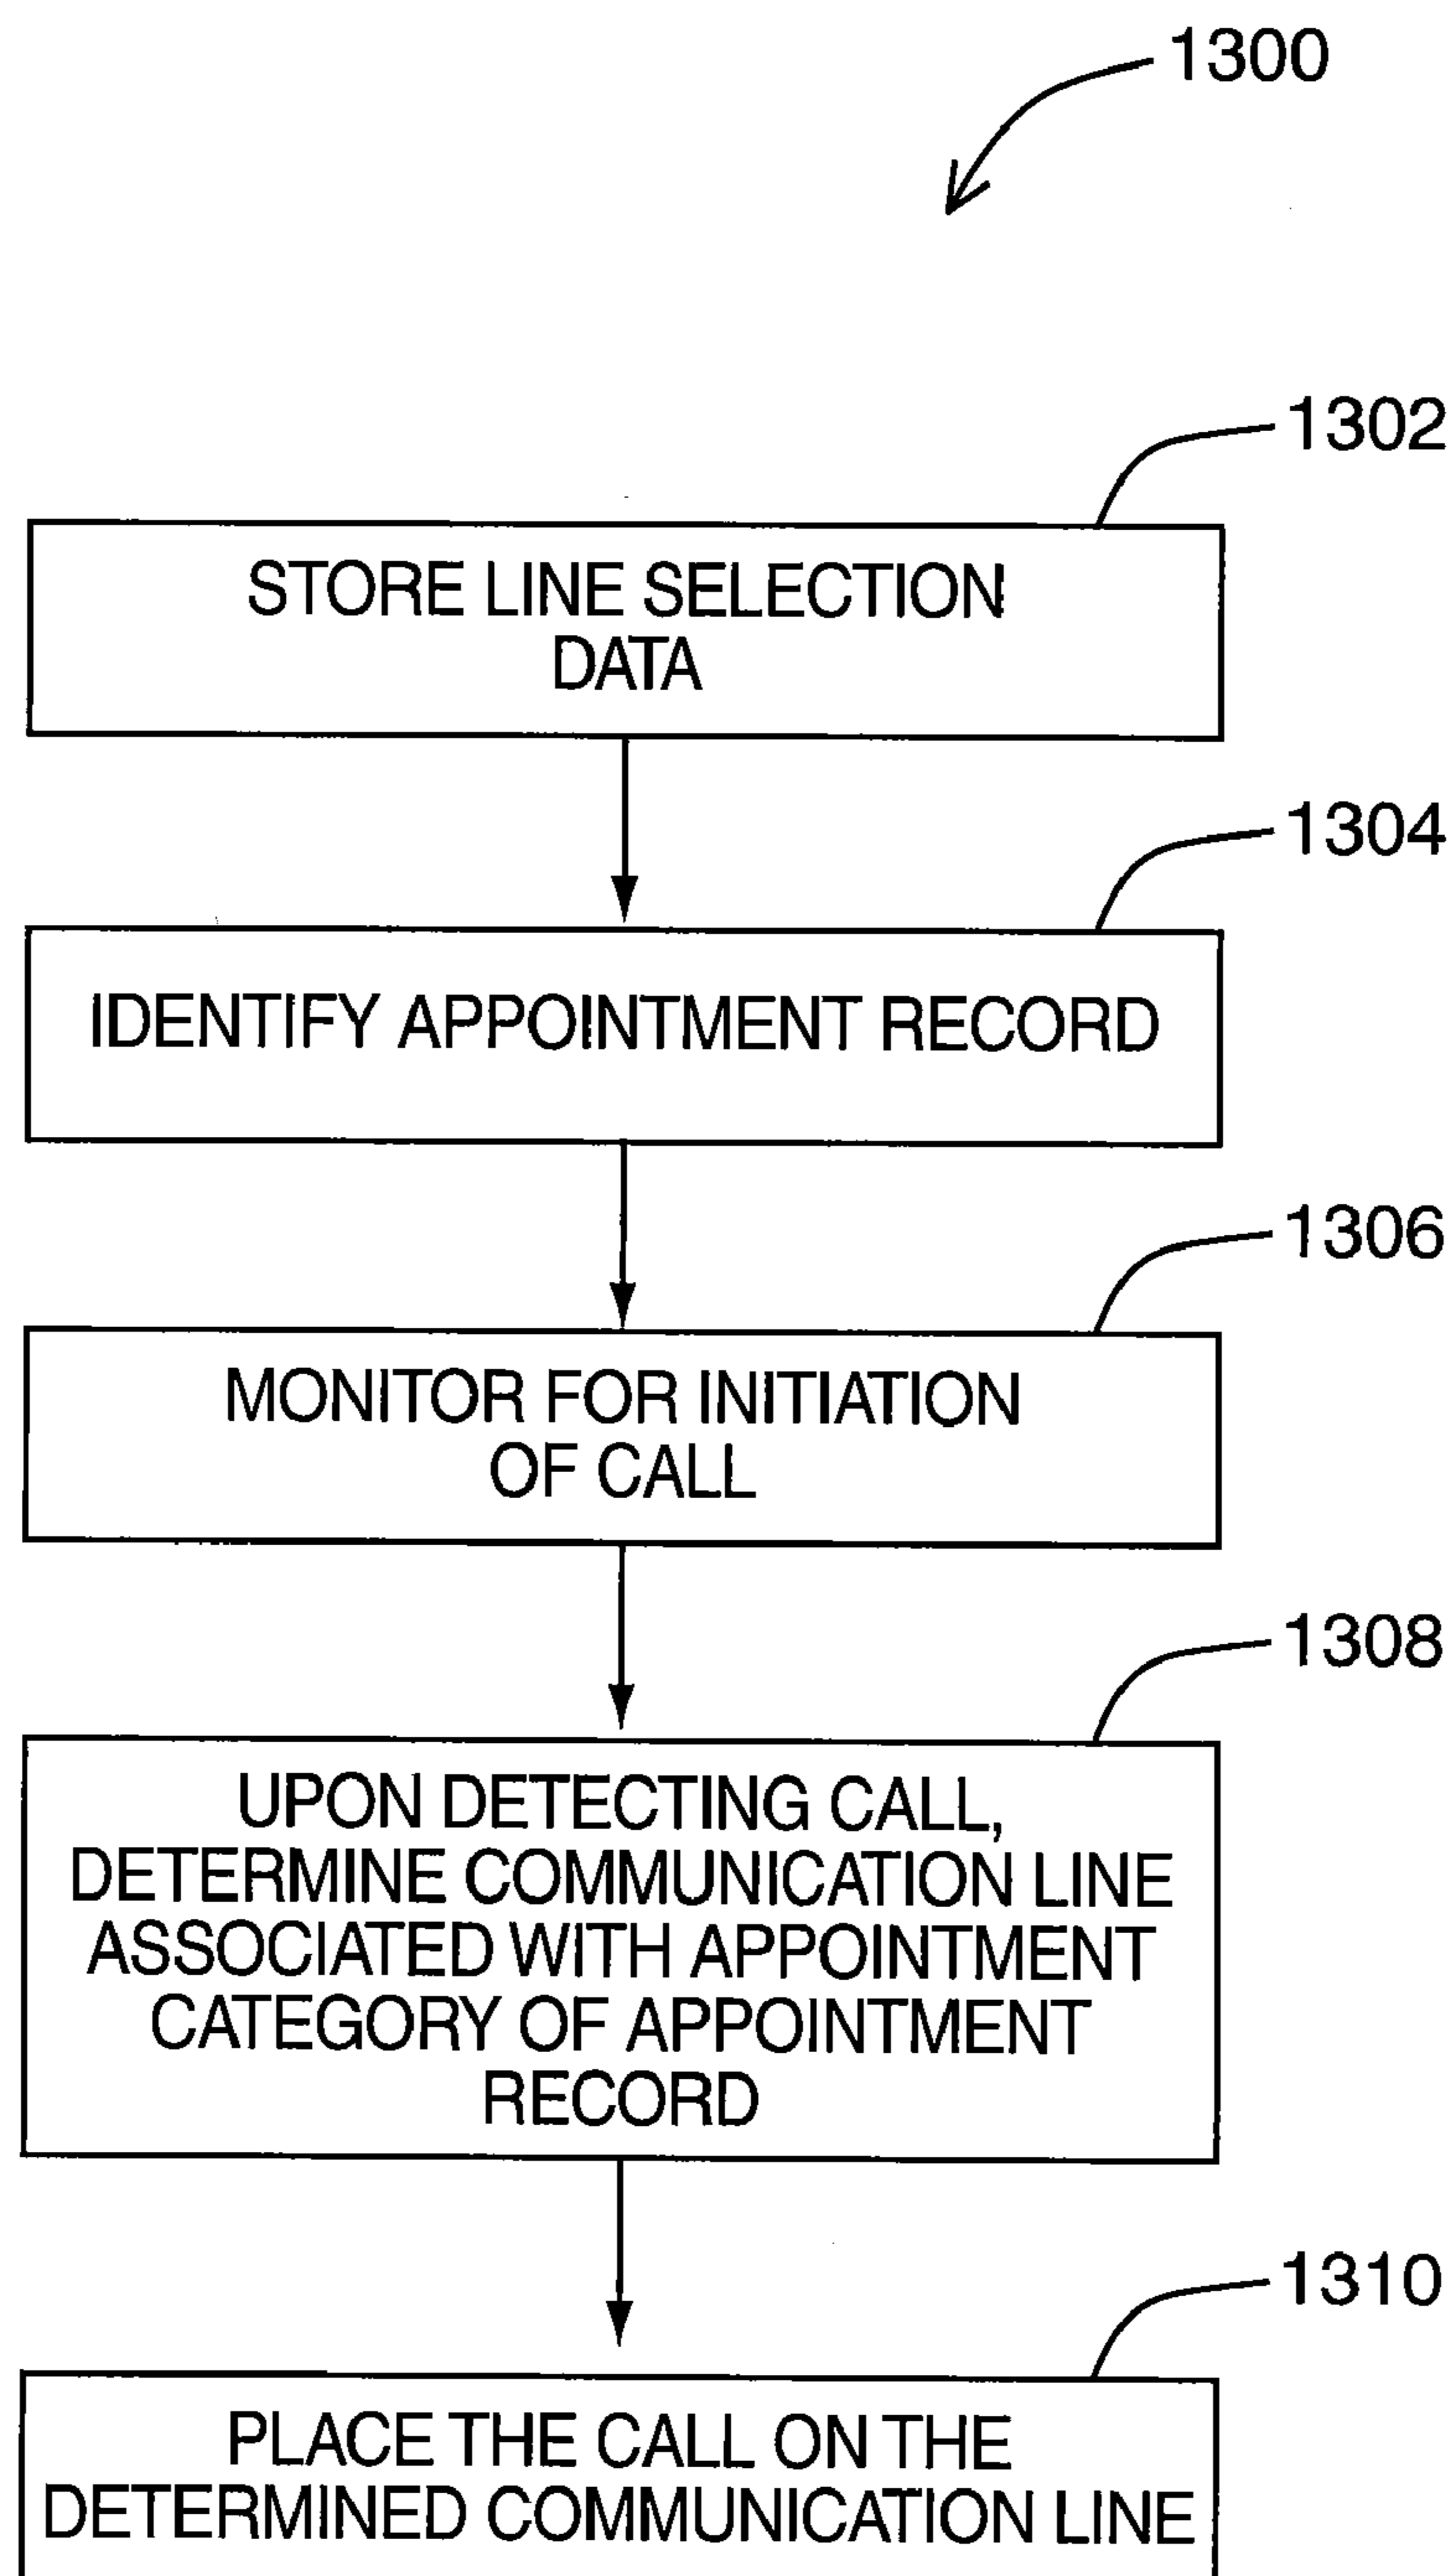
1300

1302

STORE LINE SELECTION DATA

1304

IDENTIFY APPOINTMENT RECORD

1306

MONITOR FOR INITIATION OF CALL

1308

UPON DETECTING CALL, DETERMINE COMMUNICATION LINE ASSOCIATED WITH APPOINTMENT CATEGORY OF APPOINTMENT RECORD

1310

PLACE THE CALL ON THE DETERMINED COMMUNICATION LINE